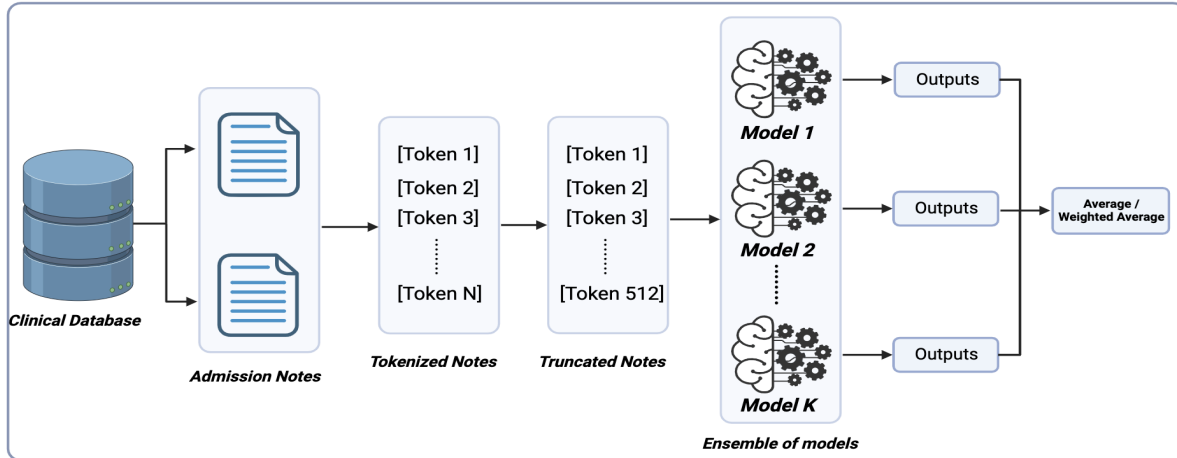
Clinical Database

Admission Notes

[Token 1]
[Token 2]
[Token 3]
⋮
[Token N]

Tokenized Notes

[Token 1]
[Token 2]
[Token 3]
⋮
[Token 512]

Truncated Notes

Model 1

Model 2

⋮

Model K

Ensemble of models

Outputs

Outputs

Outputs

Average / Weighted Average